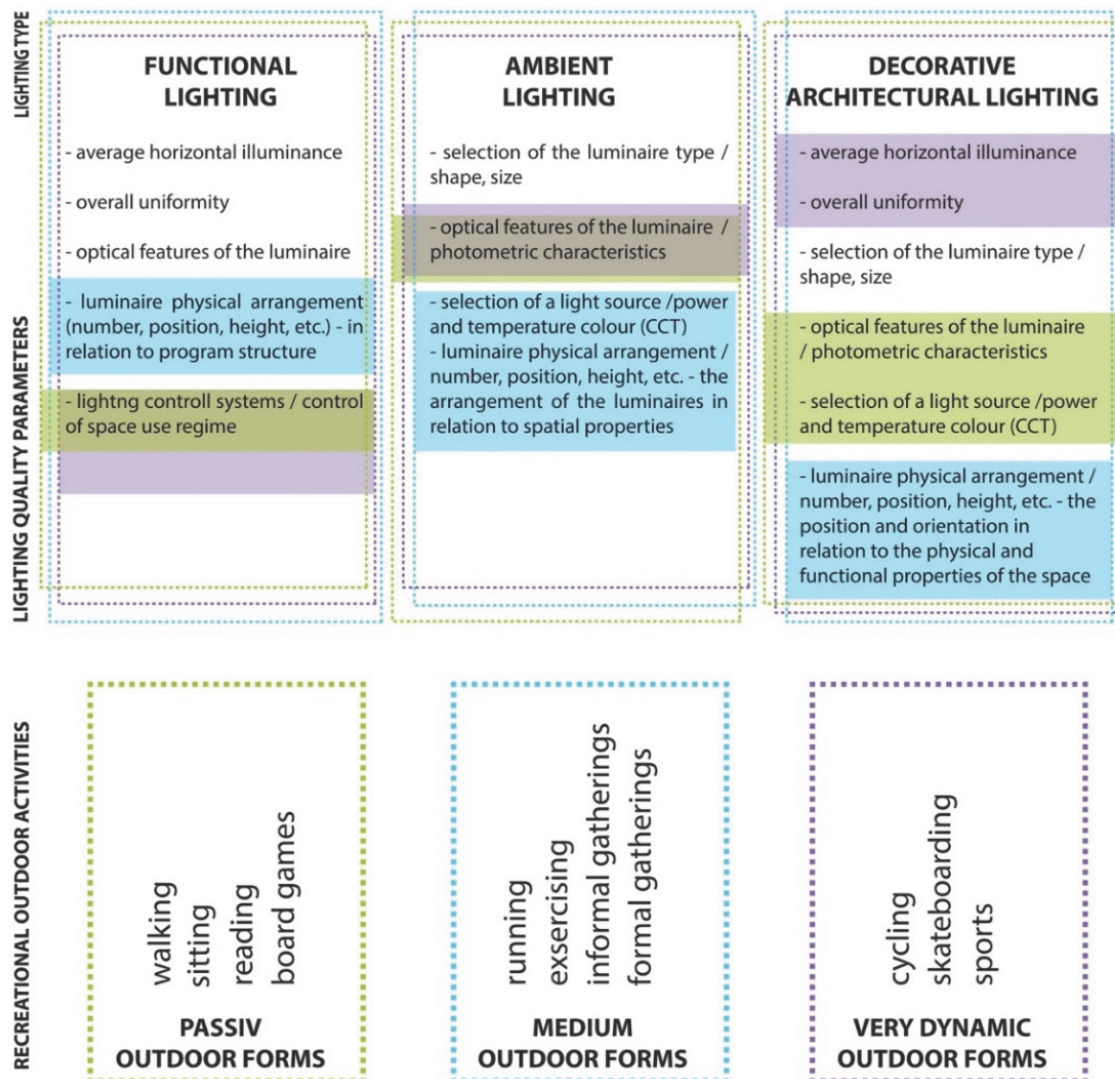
LIGHTING TYPE

LIGHTING QUALITY PARAMETERS

FUNCTIONAL LIGHTING

- average horizontal illuminance

- overall uniformity

- optical features of the luminaire

- luminaire physical arrangement (number, position, height, etc.) - in relation to program structure

- lightng controll systems / control of space use regime

AMBIENT LIGHTING

- selection of the luminaire type / shape, size

- optical features of the luminaire / photometric characteristics

- selection of a light source /power and temperature colour (CCT)
- luminaire physical arrangement / number, position, height, etc. - the arrangement of the luminaires in relation to spatial properties

DECORATIVE ARCHITECTURAL LIGHTING

- average horizontal illuminance

- overall uniformity

- selection of the luminaire type / shape, size

- optical features of the luminaire / photometric characteristics

- selection of a light source /power and temperature colour (CCT)

- luminaire physical arrangement / number, position, height, etc. - the position and orientation in relation to the physical and functional properties of the space

RECREATIONAL OUTDOOR ACTIVITIES

walking
sitting
reading
board games

PASSIV OUTDOOR FORMS

running
exsercising
informal gatherings
formal gatherings

MEDIUM OUTDOOR FORMS

cycling
skateboarding
sports

VERY DYNAMIC OUTDOOR FORMS